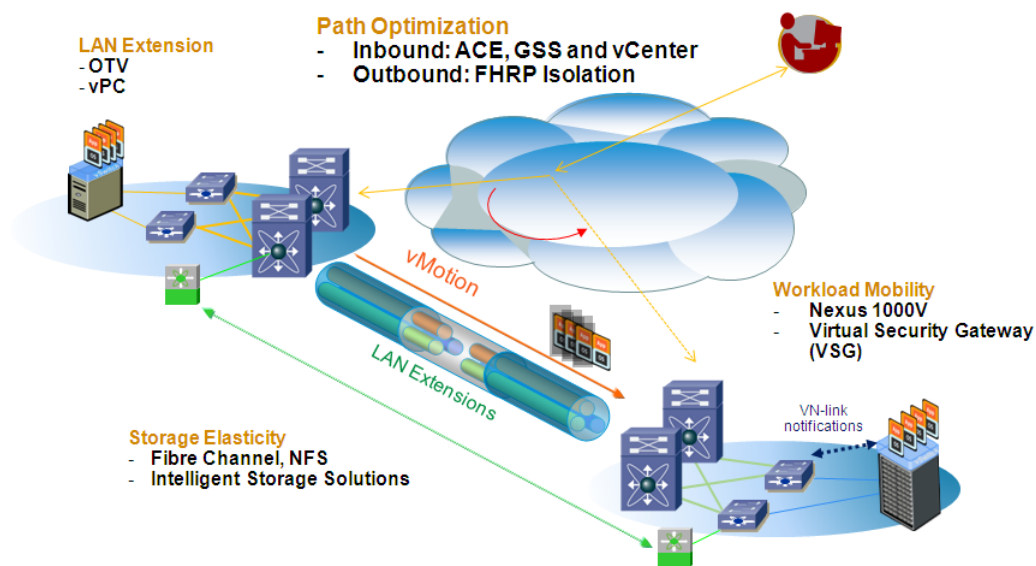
Path Optimization
- Inbound: ACE, GSS and vCenter
- Outbound: FHRP Isolation

LAN Extension
- OTV
- vPC

vMotion

LAN Extensions

Workload Mobility
- Nexus 1000V
- Virtual Security Gateway (VSG)

VN-link notifications

Storage Elasticity
- Fibre Channel, NFS
- Intelligent Storage Solutions